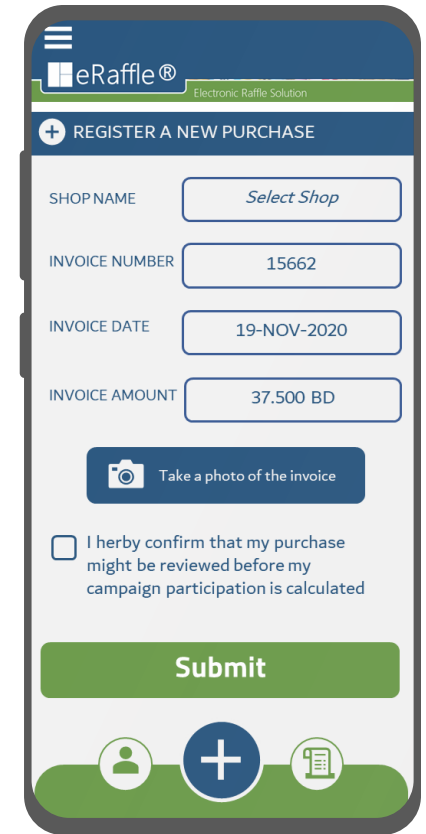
eRaffle®
Electronic Raffle Solution

REGISTER A NEW PURCHASE

SHOP NAME
Select Shop

INVOICE NUMBER
15662

INVOICE DATE
19-NOV-2020

INVOICE AMOUNT
37.500 BD

Take a photo of the invoice

I herby confirm that my purchase might be reviewed before my campaign participation is calculated

Submit